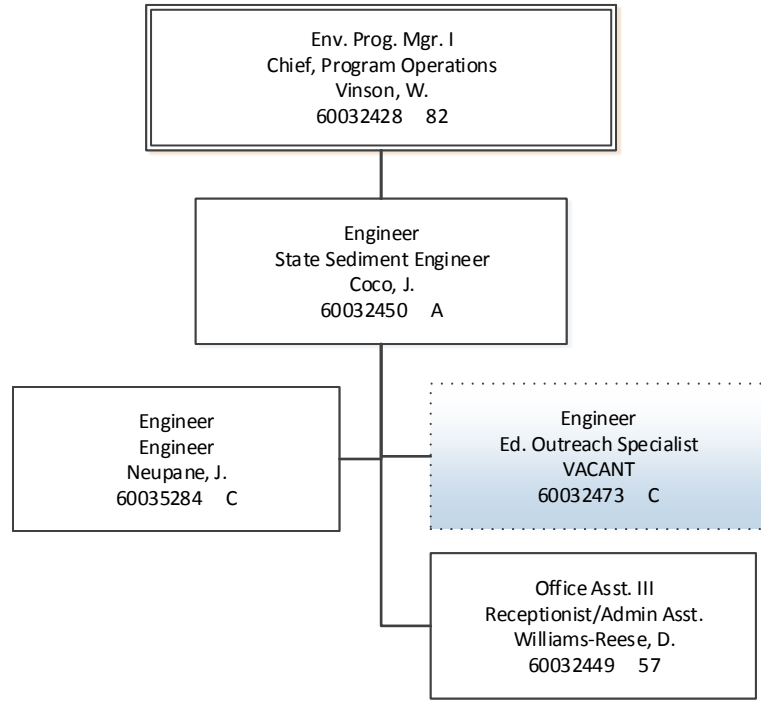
Env. Prog. Mgr. I
Chief, Program Operations
Vinson, W.
60032428 82

Engineer
State Sediment Engineer
Coco, J.
60032450 A

Engineer
Engineer
Neupane, J.
60035284 C

Engineer
Ed. Outreach Specialist
VACANT
60032473 C

Office Asst. III
Receptionist/Admin Asst.
Williams-Reese, D.
60032449 57